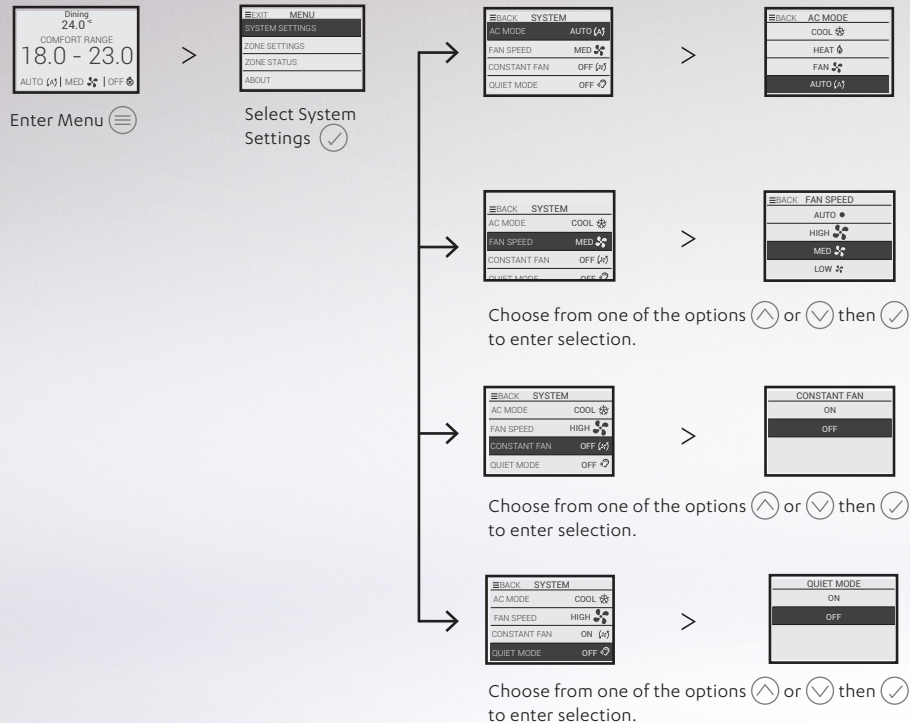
Dining
24.0°
COMFORT RANGE
18.0 - 23.0
AUTO (A) | MED | OFF

Enter Menu

>

EXIT MENU
SYSTEM SETTINGS
ZONE SETTINGS
ZONE STATUS
ABOUT

Select System Settings

BACK SYSTEM
AC MODE AUTO (A)
FAN SPEED MED
CONSTANT FAN OFF (A)
QUIET MODE OFF

>

BACK AC MODE
COOL
HEAT
FAN
AUTO (A)

BACK SYSTEM
AC MODE COOL
FAN SPEED MED
CONSTANT FAN OFF (A)
QUIET MODE OFF

>

BACK FAN SPEED
AUTO
HIGH
MED
LOW

Choose from one of the options or then to enter selection.

BACK SYSTEM
AC MODE COOL
FAN SPEED HIGH
CONSTANT FAN OFF (A)
QUIET MODE OFF

>

CONSTANT FAN
ON
OFF

Choose from one of the options or then to enter selection.

BACK SYSTEM
AC MODE COOL
FAN SPEED HIGH
CONSTANT FAN ON (A)
QUIET MODE OFF

>

QUIET MODE
ON
OFF

Choose from one of the options or then to enter selection.